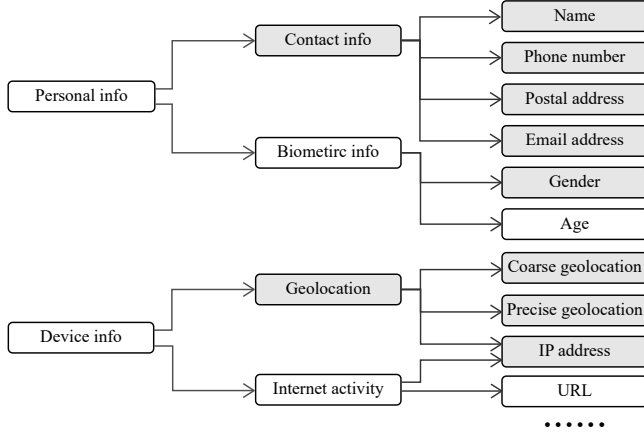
Personal info

Contact info

Biometirc info

Name

Phone number

Postal address

Email address

Gender

Age

Device info

Geolocation

Internet activity

Coarse geolocation

Precise geolocation

IP address

URL

······